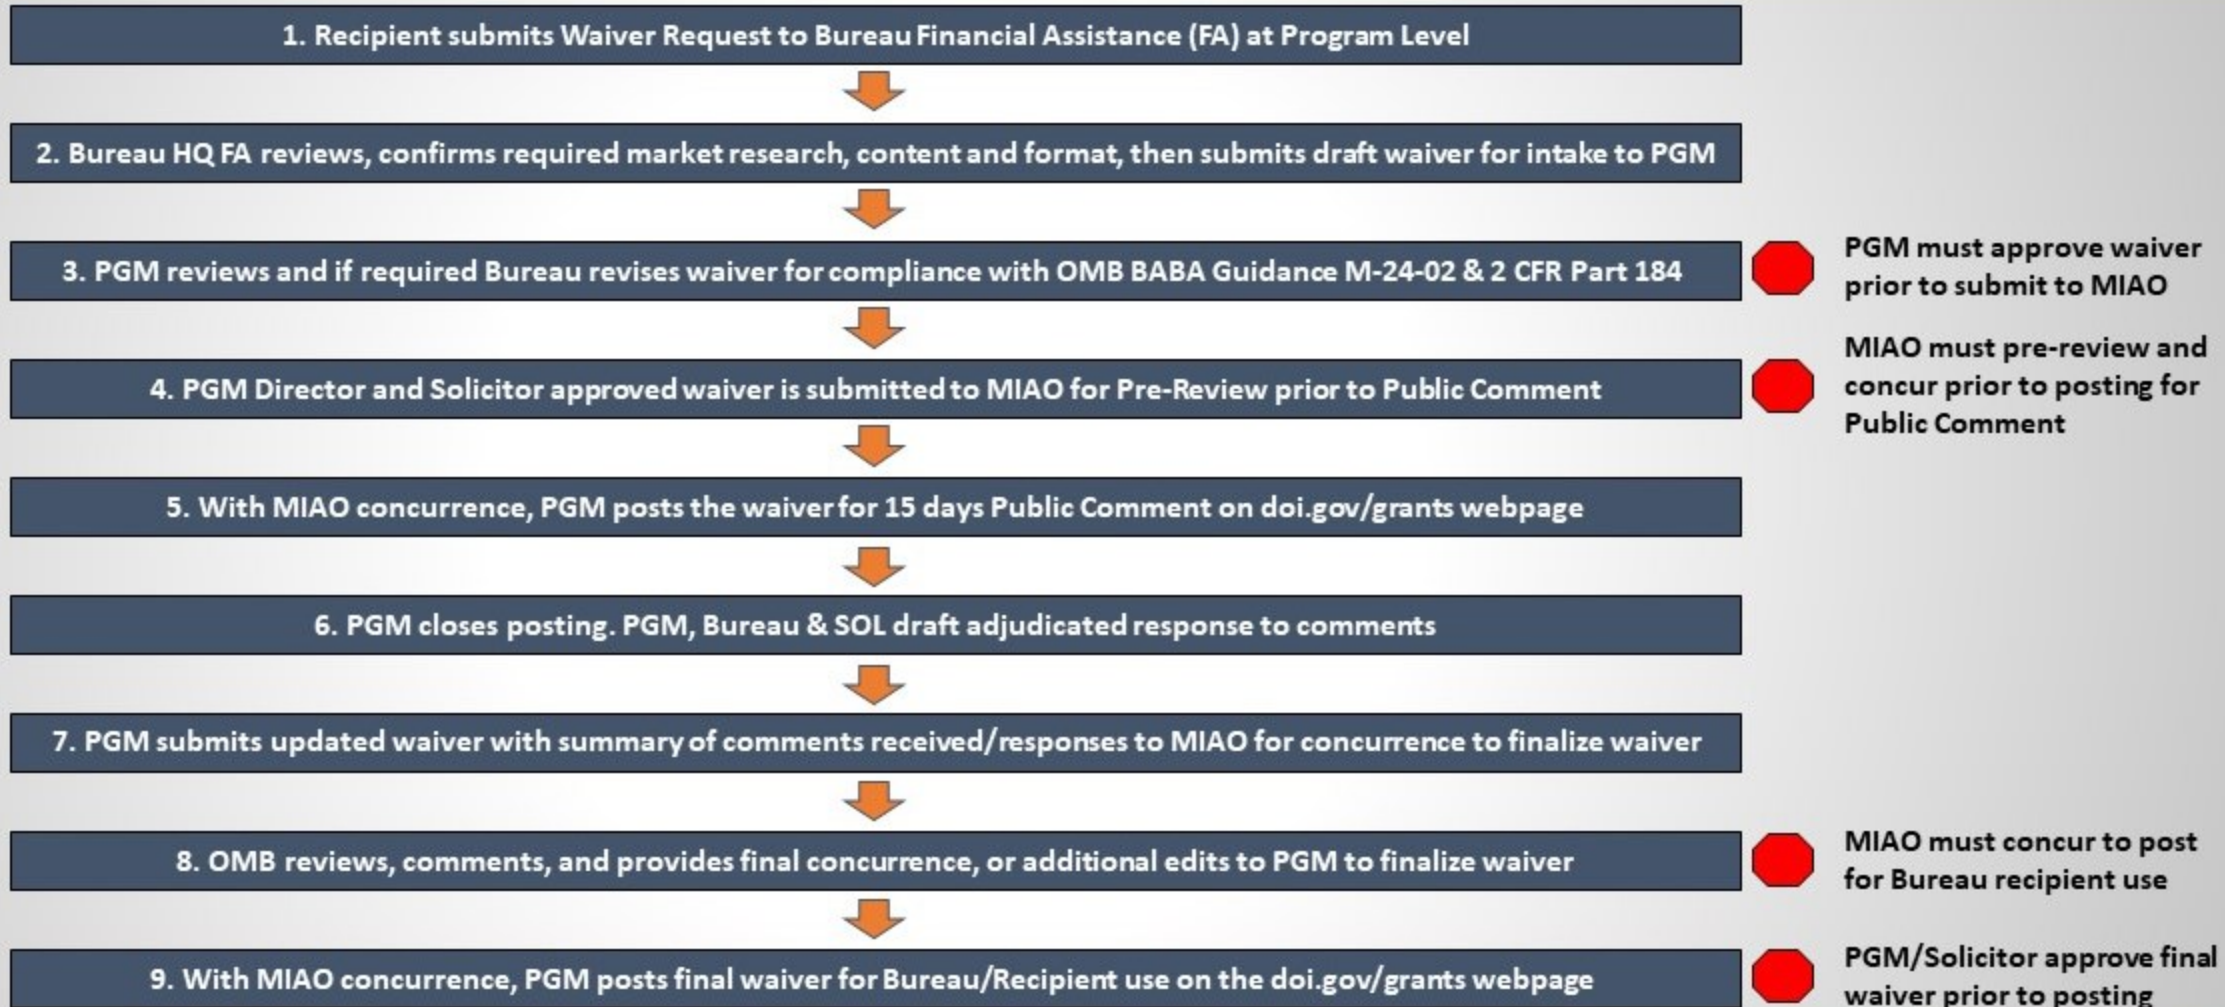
1. Recipient submits Waiver Request to Bureau Financial Assistance (FA) at Program Level

2. Bureau HQ FA reviews, confirms required market research, content and format, then submits draft waiver for intake to PGM

3. PGM reviews and if required Bureau revises waiver for compliance with OMB BABA Guidance M-24-02 & 2 CFR Part 184

PGM must approve waiver prior to submit to MIAO

4. PGM Director and Solicitor approved waiver is submitted to MIAO for Pre-Review prior to Public Comment

MIAO must pre-review and concur prior to posting for Public Comment

5. With MIAO concurrence, PGM posts the waiver for 15 days Public Comment on doi.gov/grants webpage

6. PGM closes posting. PGM, Bureau & SOL draft adjudicated response to comments

7. PGM submits updated waiver with summary of comments received/responses to MIAO for concurrence to finalize waiver

8. OMB reviews, comments, and provides final concurrence, or additional edits to PGM to finalize waiver

MIAO must concur to post for Bureau recipient use

9. With MIAO concurrence, PGM posts final waiver for Bureau/Recipient use on the doi.gov/grants webpage

PGM/Solicitor approve final waiver prior to posting